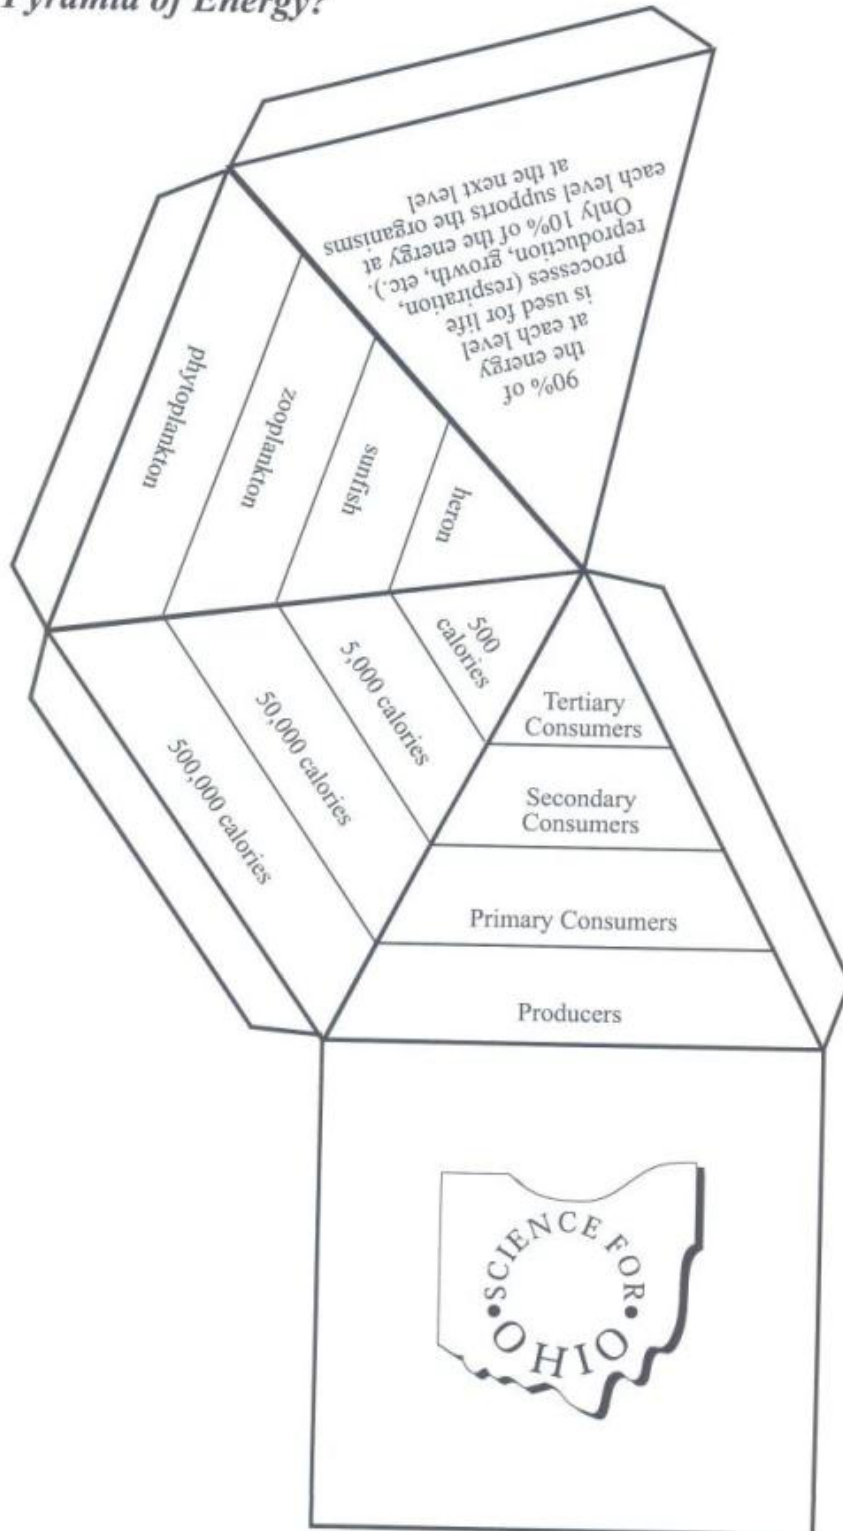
Pyramid of Energy?

90% of the energy at each level is used for life processes (respiration, reproduction, growth, etc.). Only 10% of the energy at each level supports the organisms at the next level

phytoplankton

zooplankton

sunfish

heron

500 calories

5,000 calories

50,000 calories

500,000 calories

Tertiary Consumers

Secondary Consumers

Primary Consumers

Producers

•SCIENCE FOR• OHIO